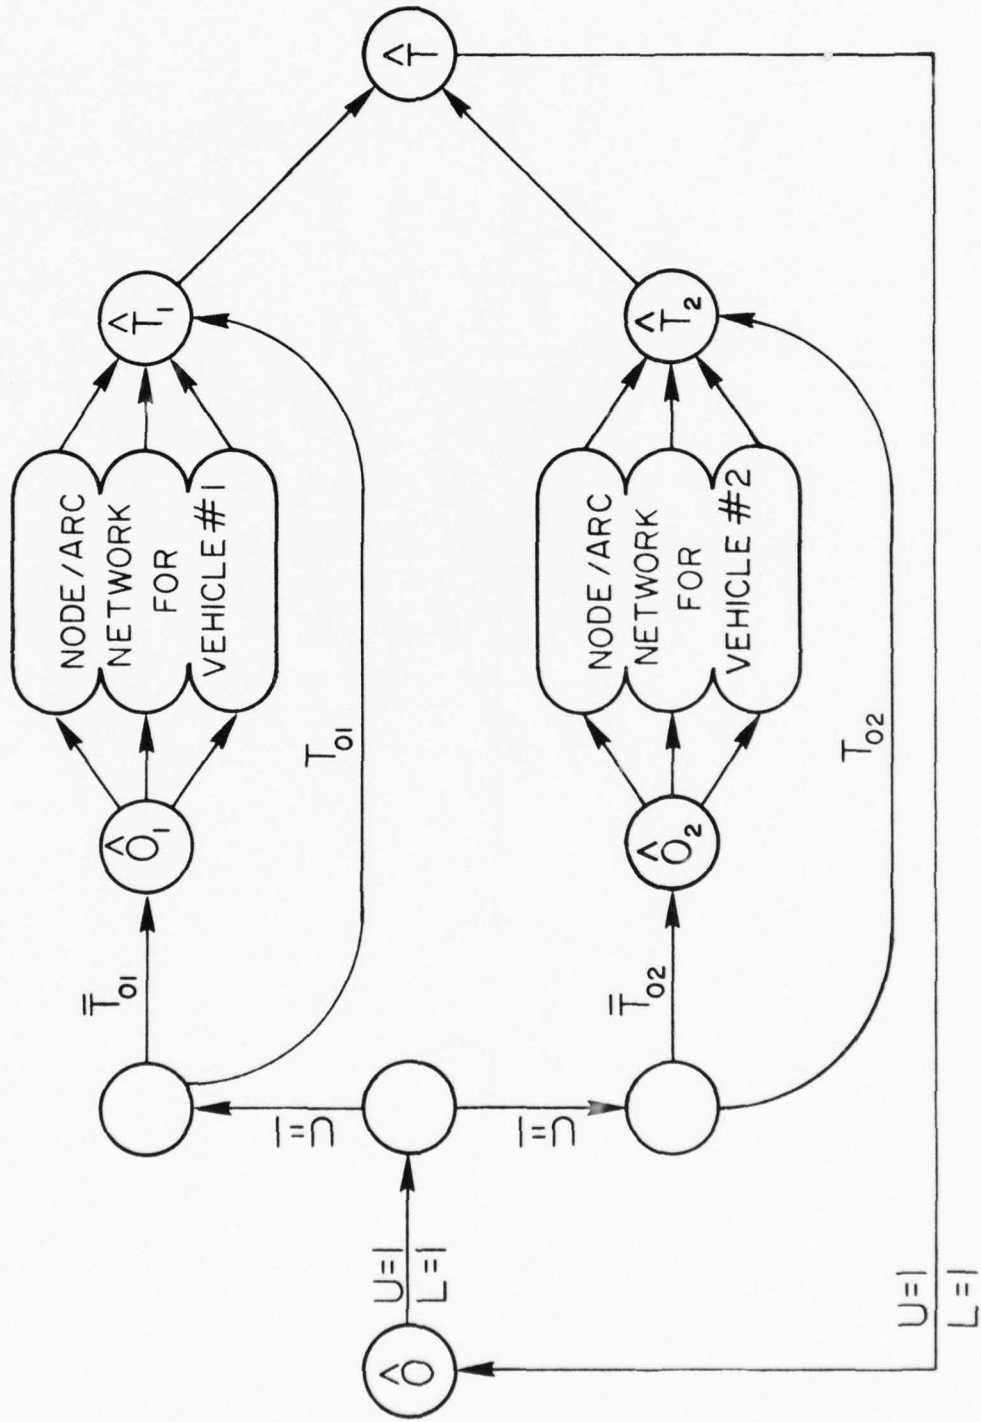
$\hat{O}$

U=1
L=1

U=1

U=1

$\bar{T}_{01}$

$\bar{T}_{02}$

$\hat{O}_1$

$\hat{O}_2$

NODE / ARC NETWORK FOR VEHICLE #1

NODE / ARC NETWORK FOR VEHICLE #2

$T_{01}$

$T_{02}$

$\hat{T}_1$

$\hat{T}_2$

$\hat{T}$

U=1
L=1